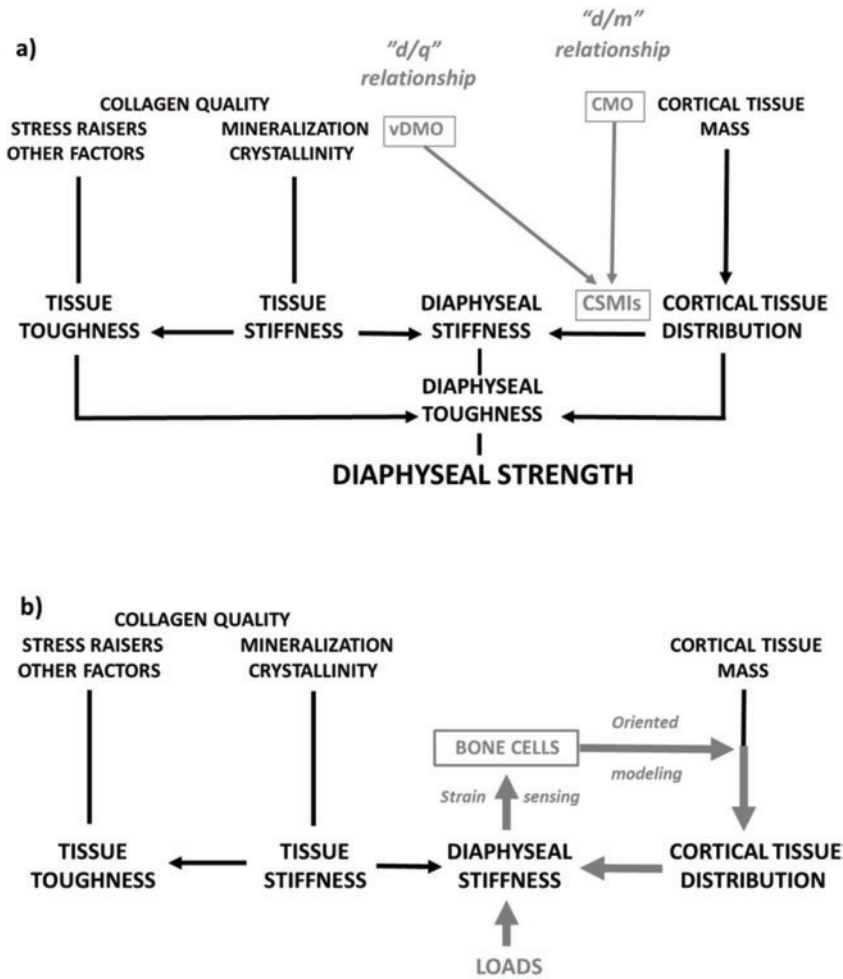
a)

"d/m" relationship

"d/q" relationship

COLLAGEN QUALITY
STRESS RAISERS
OTHER FACTORS

MINERALIZATION
CRYSTALLINITY

vDMO

CMO

CORTICAL TISSUE MASS

TISSUE TOUGHNESS

TISSUE STIFFNESS

DIAPHYSEAL STIFFNESS

CSMIs

CORTICAL TISSUE DISTRIBUTION

DIAPHYSEAL TOUGHNESS

DIAPHYSEAL STRENGTH

b)

COLLAGEN QUALITY
STRESS RAISERS
OTHER FACTORS

MINERALIZATION
CRYSTALLINITY

CORTICAL TISSUE MASS

BONE CELLS

Oriented

modeling

Strain

sensing

TISSUE TOUGHNESS

TISSUE STIFFNESS

DIAPHYSEAL STIFFNESS

CORTICAL TISSUE DISTRIBUTION

LOADS